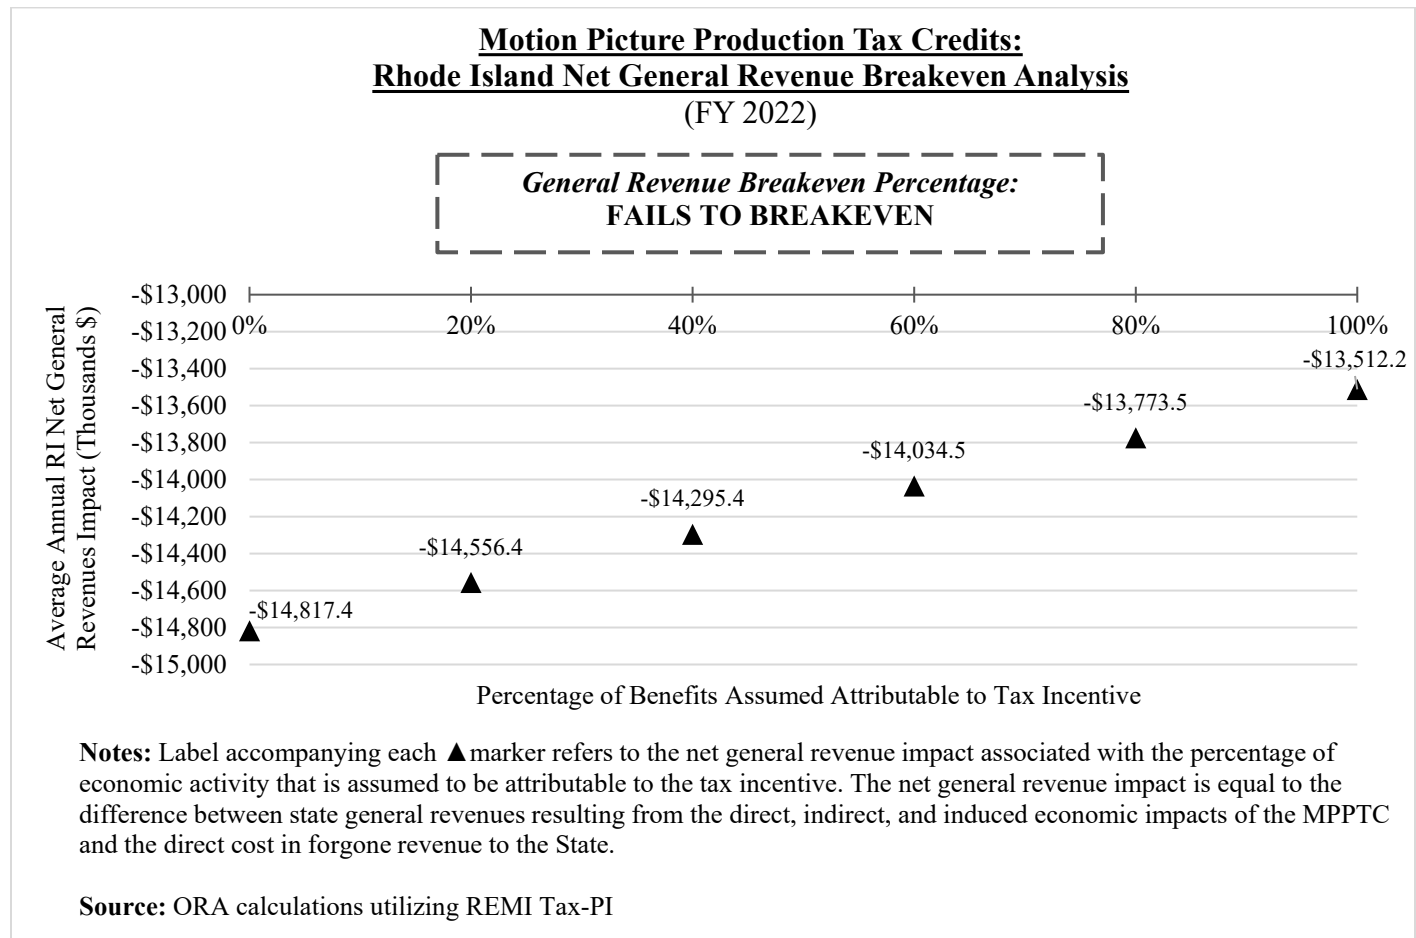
Motion Picture Production Tax Credits:
Rhode Island Net General Revenue Breakeven Analysis
(FY 2022)

General Revenue Breakeven Percentage:
FAILS TO BREAKEVEN

Average Annual RI Net General Revenues Impact (Thousands $)

-\$13,000
-\$13,200
-\$13,400
-\$13,600
-\$13,800
-\$14,000
-\$14,200
-\$14,400
-\$14,600
-\$14,800
-\$15,000

0%
20%
40%
60%
80%
100%

-\$14,817.4
-\$14,556.4
-\$14,295.4
-\$14,034.5
-\$13,773.5
-\$13,512.2

Percentage of Benefits Assumed Attributable to Tax Incentive

Notes: Label accompanying each ▲ marker refers to the net general revenue impact associated with the percentage of economic activity that is assumed to be attributable to the tax incentive. The net general revenue impact is equal to the difference between state general revenues resulting from the direct, indirect, and induced economic impacts of the MPPTC and the direct cost in forgone revenue to the State.

Source: ORA calculations utilizing REMI Tax-PI